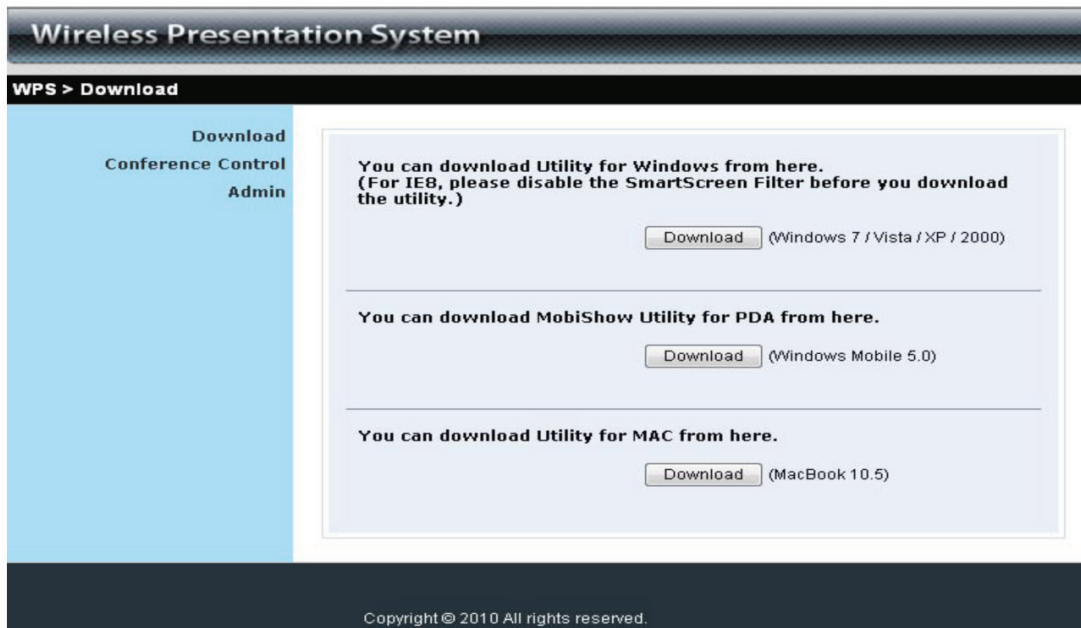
Wireless Presentation System

WPS > Download

Download
Conference Control
Admin

You can download Utility for Windows from here.
(For IE8, please disable the SmartScreen Filter before you download the utility.)

Download (Windows 7 / Vista / XP / 2000)

You can download MobiShow Utility for PDA from here.

Download (Windows Mobile 5.0)

You can download Utility for MAC from here.

Download (MacBook 10.5)

Copyright © 2010 All rights reserved.